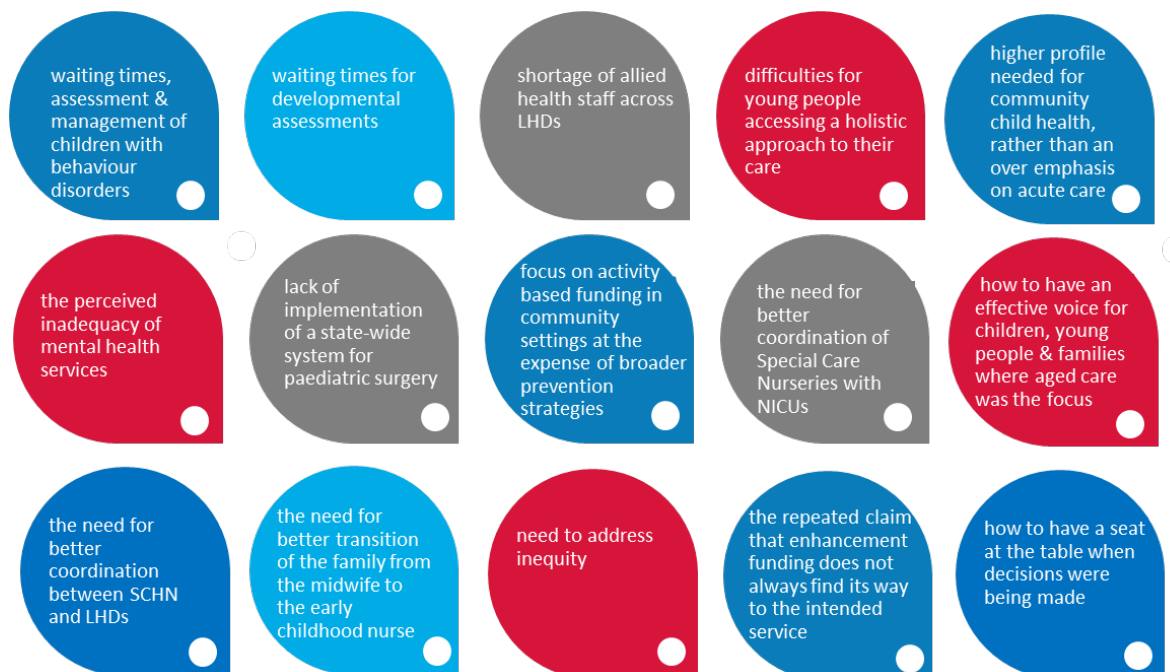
waiting times, assessment & management of children with behaviour disorders

waiting times for developmental assessments

shortage of allied health staff across LHDs

difficulties for young people accessing a holistic approach to their care

higher profile needed for community child health, rather than an over emphasis on acute care

the perceived inadequacy of mental health services

lack of implementation of a state-wide system for paediatric surgery

focus on activity based funding in community settings at the expense of broader prevention strategies

the need for better coordination of Special Care Nurseries with NICUs

how to have an effective voice for children, young people & families where aged care was the focus

the need for better coordination between SCHN and LHDs

the need for better transition of the family from the midwife to the early childhood nurse

need to address inequity

the repeated claim that enhancement funding does not always find its way to the intended service

how to have a seat at the table when decisions were being made